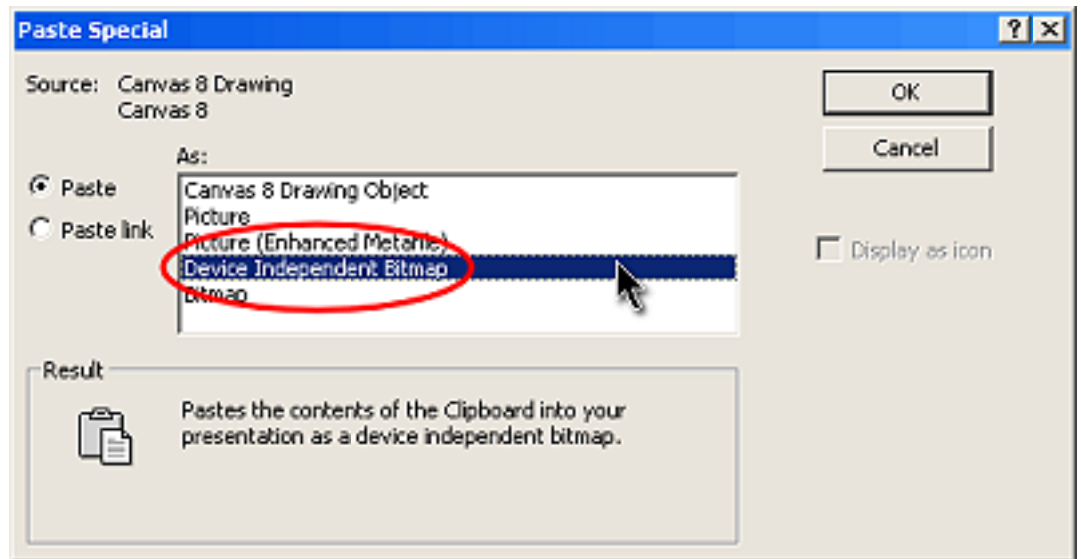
Paste Special

?

Source: Canvas 8 Drawing
Canvas 8

As:

Paste

Paste link

Canvas 8 Drawing Object
Picture
Picture (Enhanced Metafile)
Device Independent Bitmap
Bitmap

OK

Cancel

Display as icon

Result

Pastes the contents of the Clipboard into your presentation as a device independent bitmap.